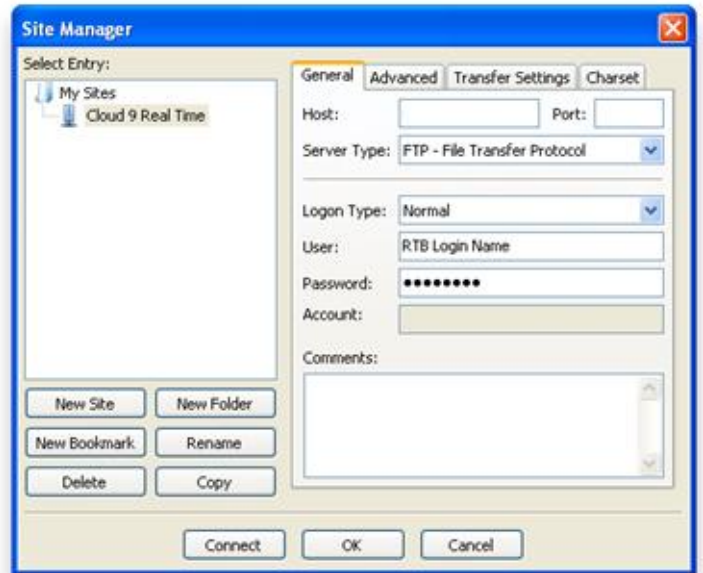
Site Manager

Select Entry:

My Sites
Cloud 9 Real Time

General | Advanced | Transfer Settings | Charset

Host:
Port:
Server Type: FTP - File Transfer Protocol

Logon Type: Normal
User: RTB Login Name
Password: •••••••••
Account:

Comments:

New Site
New Folder
New Bookmark
Rename
Delete
Copy

Connect
OK
Cancel